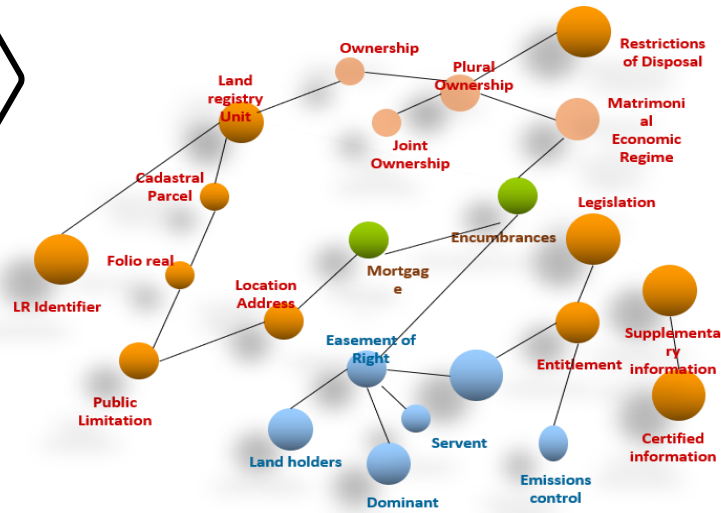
Ownership

Restrictions of Disposal

Land registry Unit

Plural Ownership

Matrimonial Economic Regime

Joint Ownership

Cadastral Parcel

Legislation

Encumbrances

Folio real

Mortgage

LR Identifier

Location Address

Supplementary information

Easement of Right

Entitlement

Public Limitation

Certified information

Servent

Land holders

Emissions control

Dominant